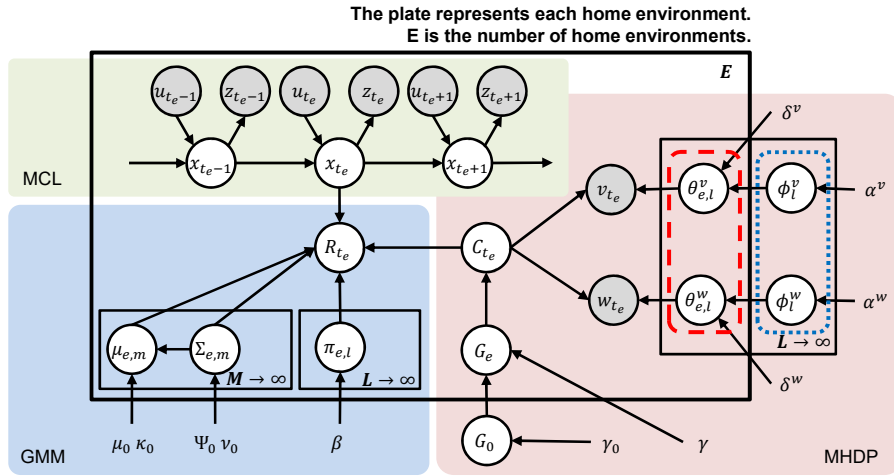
The plate represents each home environment.
E is the number of home environments.

$E$

$u_{t_e-1}$ $z_{t_e-1}$ $u_{t_e}$ $z_{t_e}$ $u_{t_e+1}$ $z_{t_e+1}$

$x_{t_e-1}$ $x_{t_e}$ $x_{t_e+1}$

MCL

$\delta^v$

$v_{t_e}$ $\theta^v_{e,l}$ $\phi^v_l$ $\alpha^v$

$R_{t_e}$ $C_{t_e}$

$w_{t_e}$ $\theta^w_{e,l}$ $\phi^w_l$ $\alpha^w$

$\mu_{e,m}$ $\Sigma_{e,m}$ $\pi_{e,l}$ $G_e$

$M \to \infty$ $L \to \infty$ $L \to \infty$

$\delta^w$

$\mu_0$ $\kappa_0$ $\Psi_0$ $\nu_0$ $\beta$ $G_0$ $\gamma_0$ $\gamma$

GMM

MHDP